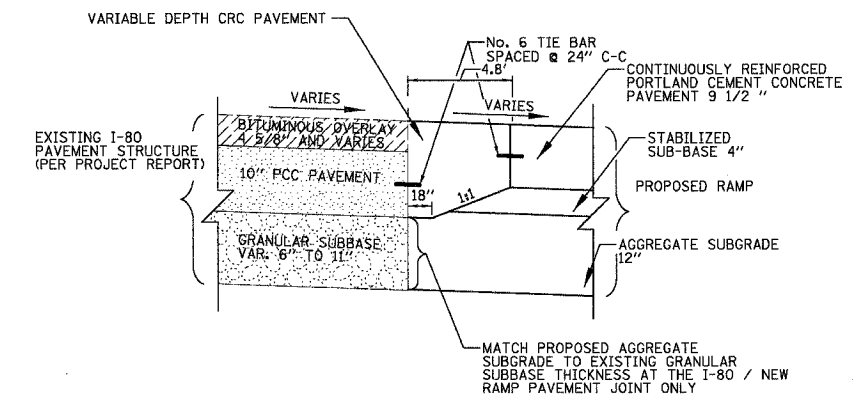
VARIABLE DEPTH CRC PAVEMENT

No. 6 TIE BAR SPACED @ 24" C-C

4.8'

CONTINUOUSLY REINFORCED PORTLAND CEMENT CONCRETE PAVEMENT 9 1/2 "

VARIES

VARIES

EXISTING I-80 PAVEMENT STRUCTURE (PER PROJECT REPORT)

BITUMINOUS OVERLAY 4 5/8" AND VARIES

STABILIZED SUB-BASE 4"

10" PCC PAVEMENT

18"

1:1

PROPOSED RAMP

GRANULAR SUBBASE VAR. 6" TO 11"

AGGREGATE SUBGRADE 12"

MATCH PROPOSED AGGREGATE SUBGRADE TO EXISTING GRANULAR SUBBASE THICKNESS AT THE I-80 / NEW RAMP PAVEMENT JOINT ONLY